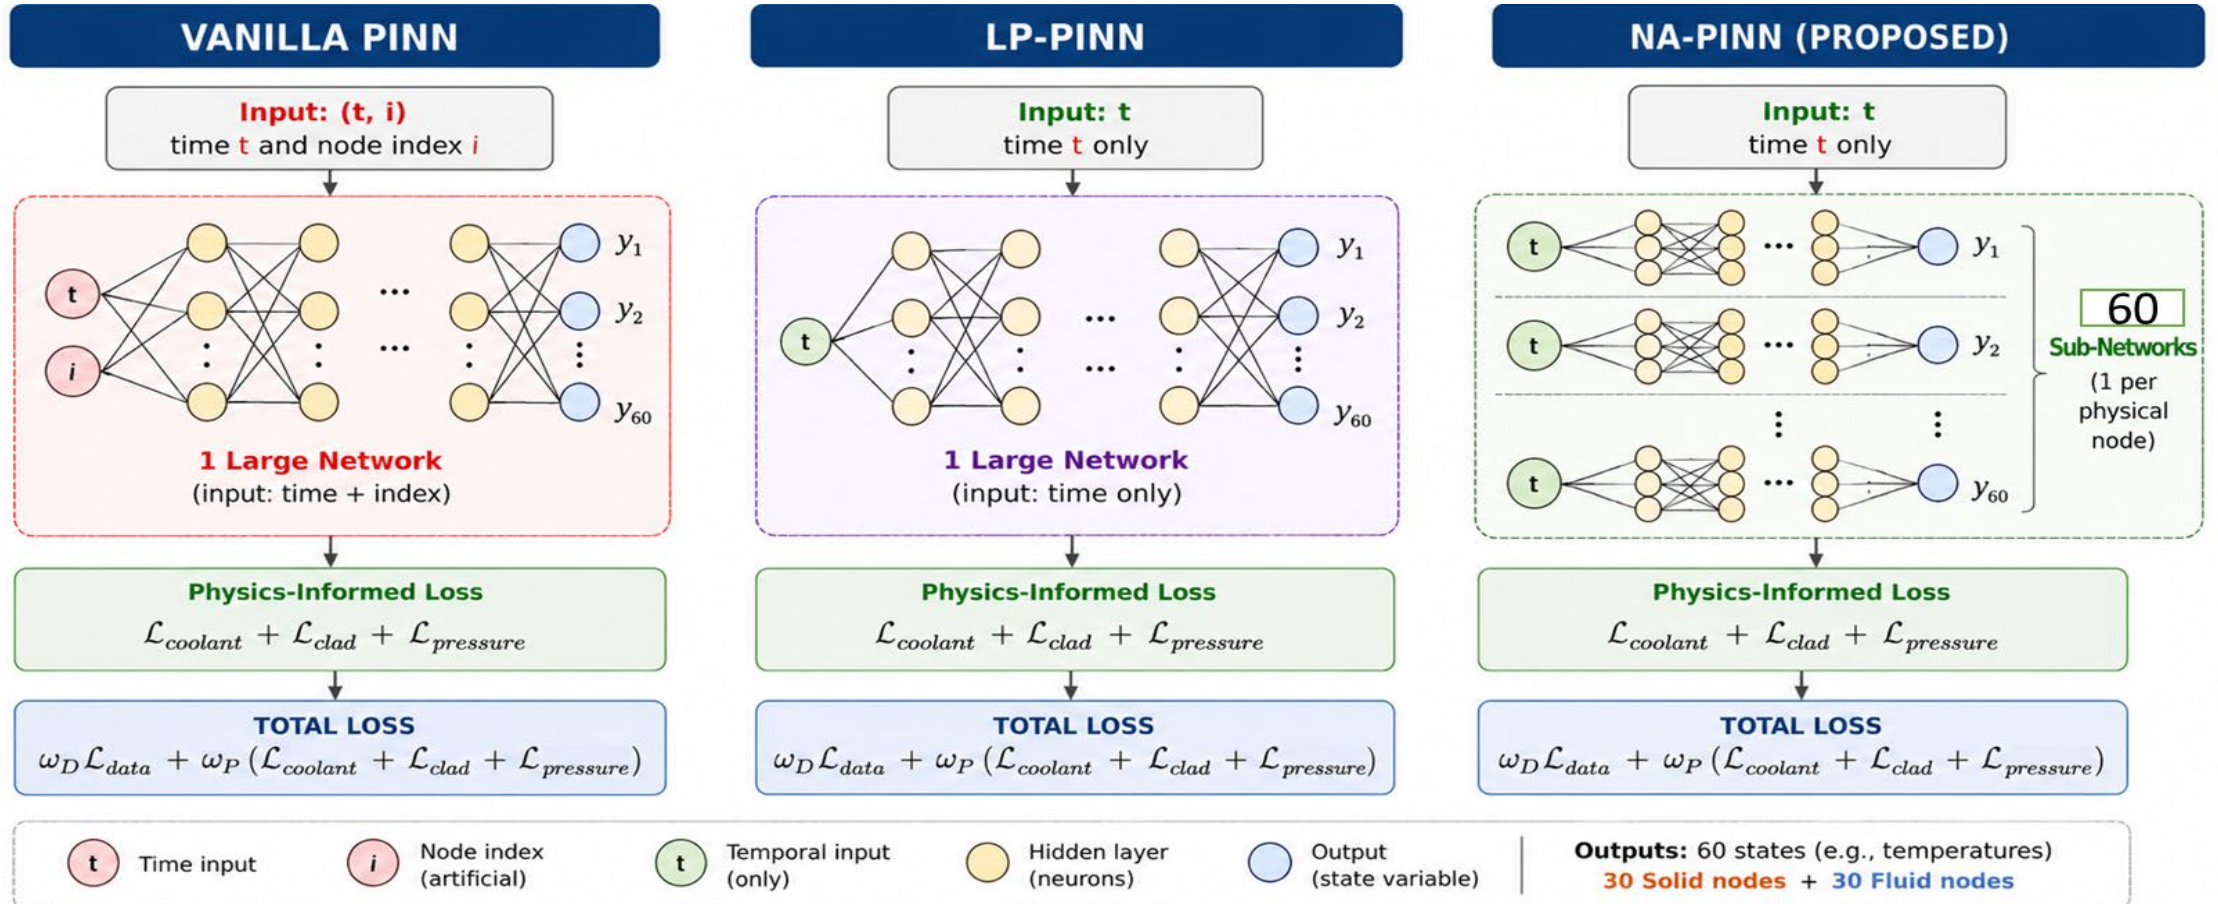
VANILLA PINN

Input: (t, i)
time t and node index $i$

t
$i$
...
...
$y_1$
$y_2$
$y_{60}$

1 Large Network
(input: time + index)

Physics-Informed Loss
$\mathcal{L}_{coolant} + \mathcal{L}_{clad} + \mathcal{L}_{pressure}$

TOTAL LOSS
$\omega_D \mathcal{L}_{data} + \omega_P (\mathcal{L}_{coolant} + \mathcal{L}_{clad} + \mathcal{L}_{pressure})$

LP-PINN

Input: t
time t only

t
...
...
$y_1$
$y_2$
$y_{60}$

1 Large Network
(input: time only)

Physics-Informed Loss
$\mathcal{L}_{coolant} + \mathcal{L}_{clad} + \mathcal{L}_{pressure}$

TOTAL LOSS
$\omega_D \mathcal{L}_{data} + \omega_P (\mathcal{L}_{coolant} + \mathcal{L}_{clad} + \mathcal{L}_{pressure})$

NA-PINN (PROPOSED)

Input: t
time t only

t
...
$y_1$
t
...
$y_2$
t
...
$y_{60}$

60
Sub-Networks
(1 per physical node)

Physics-Informed Loss
$\mathcal{L}_{coolant} + \mathcal{L}_{clad} + \mathcal{L}_{pressure}$

TOTAL LOSS
$\omega_D \mathcal{L}_{data} + \omega_P (\mathcal{L}_{coolant} + \mathcal{L}_{clad} + \mathcal{L}_{pressure})$

t Time input
$i$ Node index (artificial)
t Temporal input (only)
Hidden layer (neurons)
Output (state variable)

Outputs: 60 states (e.g., temperatures)
30 Solid nodes + 30 Fluid nodes